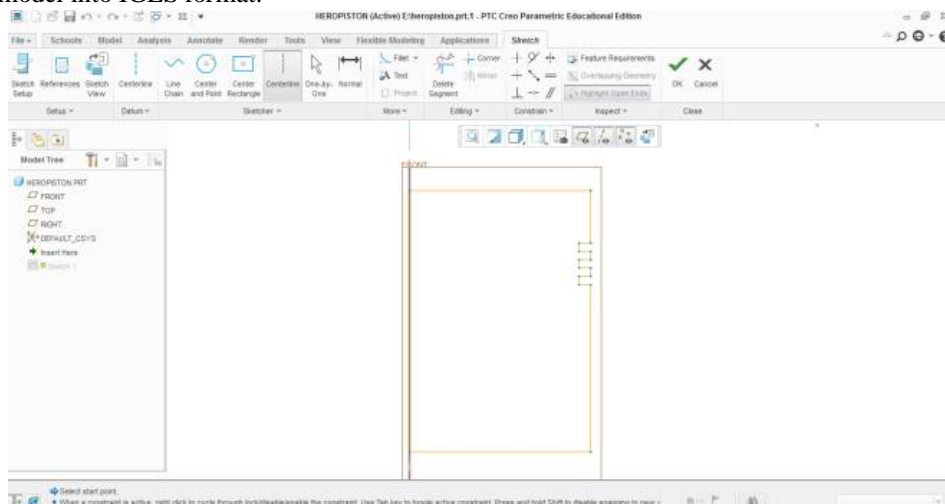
model into IGES format.

HEROPISTON (Active) E:\heropiston.prt.1 - PTC Creo Parametric Educational Edition

File Schools Model Analysis Annotate Render Tools View Flexible Modeling Applications Sketch

Sketch Setup References Sketch View Centerline Line Chain Center and Point Center Rectangle Centerline One-by-Normal Ones Fillet Text Project Corner Mirror Delete Segment Feature Requirements Overlapping Geometry Highlight Open Ends OK Cancel

Setup Datum Sketcher More Editing Constrain Inspect Close

Model Tree

HEROPISTON.PRT
FRONT
TOP
RIGHT
DEFAULT_CSYS
Insert Here
Sketch 1

FRONT

Select start point.
• When a constraint is active, right click to cycle through lock/disable/enable the constraint. Use Tab key to toggle active constraint. Press and hold Shift to disable snapping to new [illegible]